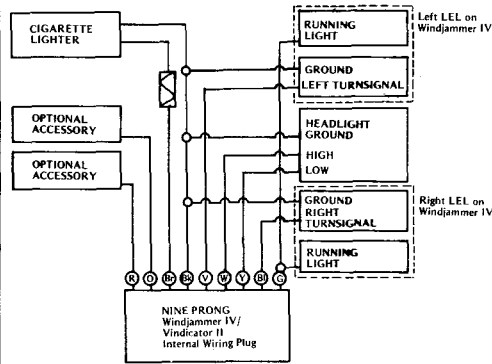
CIGARETTE LIGHTER

RUNNING LIGHT

Left LEL on Windjammer IV

GROUND
LEFT TURNSIGNAL

OPTIONAL ACCESSORY

HEADLIGHT GROUND

HIGH

LOW

OPTIONAL ACCESSORY

GROUND
RIGHT TURNSIGNAL

Right LEL on Windjammer IV

RUNNING LIGHT

R O Br Bk V W Y Bl G

NINE PRONG
Windjammer IV/
Vindicator II
Internal Wiring Plug